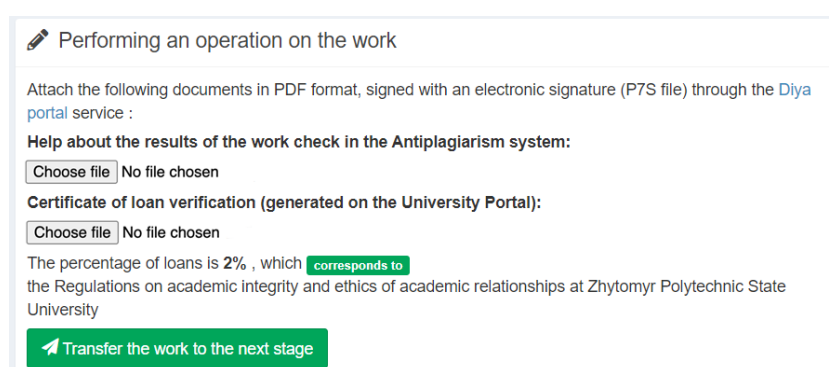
Performing an operation on the work

Attach the following documents in PDF format, signed with an electronic signature (P7S file) through the Diya portal service :

Help about the results of the work check in the Antiplagiarism system:

Choose file No file chosen

Certificate of loan verification (generated on the University Portal):

Choose file No file chosen

The percentage of loans is 2% , which corresponds to the Regulations on academic integrity and ethics of academic relationships at Zhytomyr Polytechnic State University

Transfer the work to the next stage